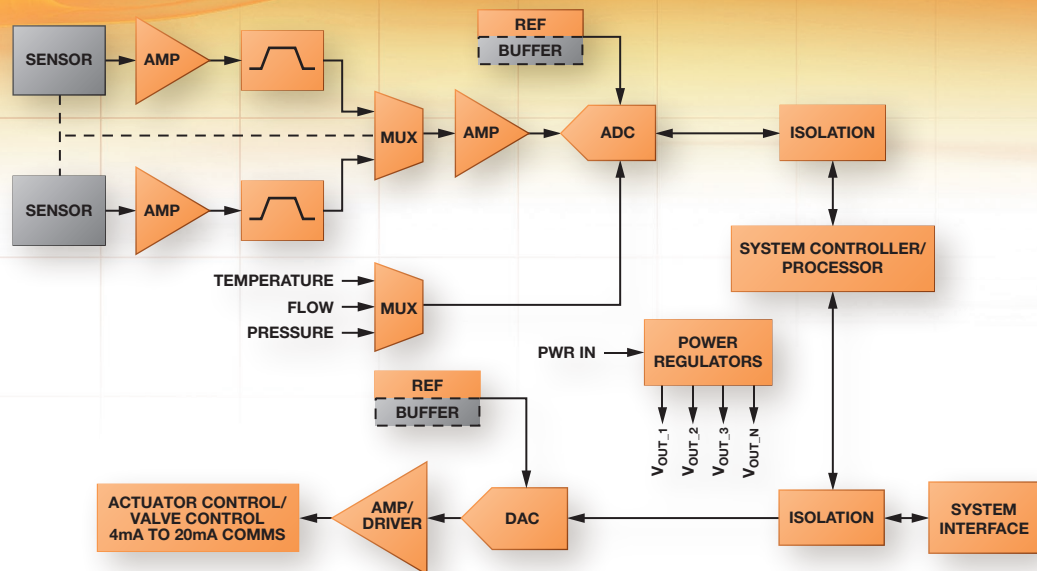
SENSOR
AMP
REF
BUFFER
MUX
AMP
ADC
ISOLATION
SENSOR
AMP
SYSTEM CONTROLLER/ PROCESSOR
TEMPERATURE
FLOW
MUX
PRESSURE
PWR IN
POWER REGULATORS
REF
BUFFER
$V_{OUT\_1}$
$V_{OUT\_2}$
$V_{OUT\_3}$
$V_{OUT\_N}$
ACTUATOR CONTROL/ VALVE CONTROL 4mA TO 20mA COMMS
AMP/ DRIVER
DAC
ISOLATION
SYSTEM INTERFACE